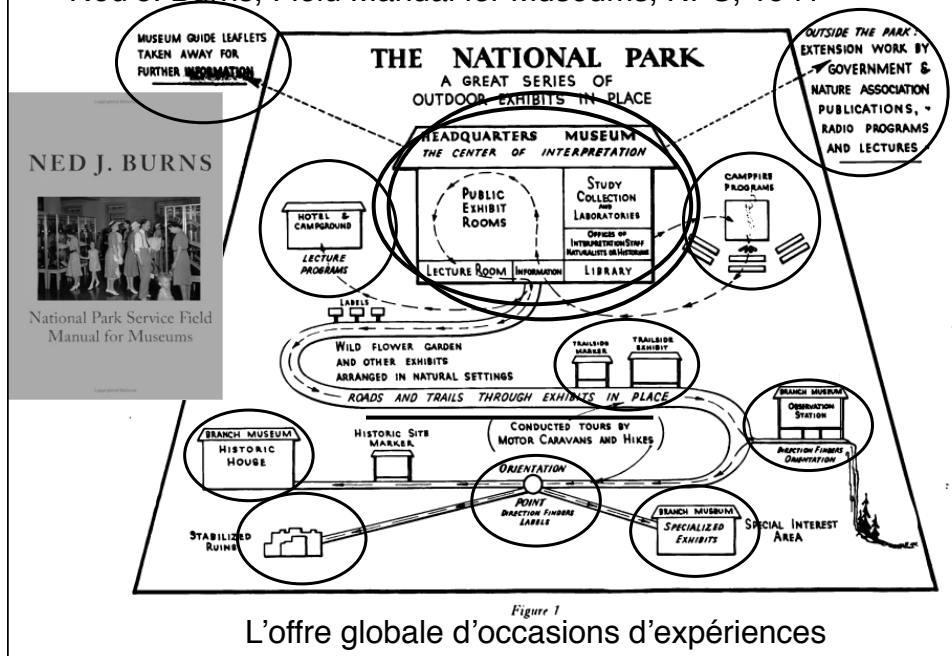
Ned J. Burns, Field Manual for Museums, NPS, 1941

MUSEUM GUIDE LEAFLETS TAKEN AWAY FOR FURTHER INFORMATION

THE NATIONAL PARK
A GREAT SERIES OF OUTDOOR EXHIBITS IN PLACE

OUTSIDE THE PARK: EXTENSION WORK BY GOVERNMENT & NATURE ASSOCIATION PUBLICATIONS, RADIO PROGRAMS AND LECTURES

NED J. BURNS

National Park Service Field Manual for Museums

HEADQUARTERS MUSEUM
THE CENTER OF INTERPRETATION

PUBLIC EXHIBIT ROOMS

STUDY COLLECTION AND LABORATORIES

OFFICES OF INTERPRETATION STAFF NATURALISTS OR HISTORIANS

LECTURE ROOM

INFORMATION

LIBRARY

HOTEL & CAMPGROUND

LECTURE PROGRAMS

CAMPFIRE PROGRAMS

LABELS

WILD FLOWER GARDEN AND OTHER EXHIBITS ARRANGED IN NATURAL SETTINGS

TRAILSIDE MARKER

TRAILSIDE EXHIBIT

ROADS AND TRAILS THROUGH EXHIBITS IN PLACE

BRANCH MUSEUM
OBSERVATION STATION

DIRECTION FINDERS ORIENTATION

CONDUCTED TOURS BY MOTOR CARAVANS AND HIKES

BRANCH MUSEUM
HISTORIC HOUSE

HISTORIC SITE MARKER

ORIENTATION
POINT
DIRECTION FINDERS LABELS

BRANCH MUSEUM
SPECIALIZED EXHIBITS

SPECIAL INTEREST AREA

STABILIZED RUINS

Figure 1

L'offre globale d'occasions d'expériences